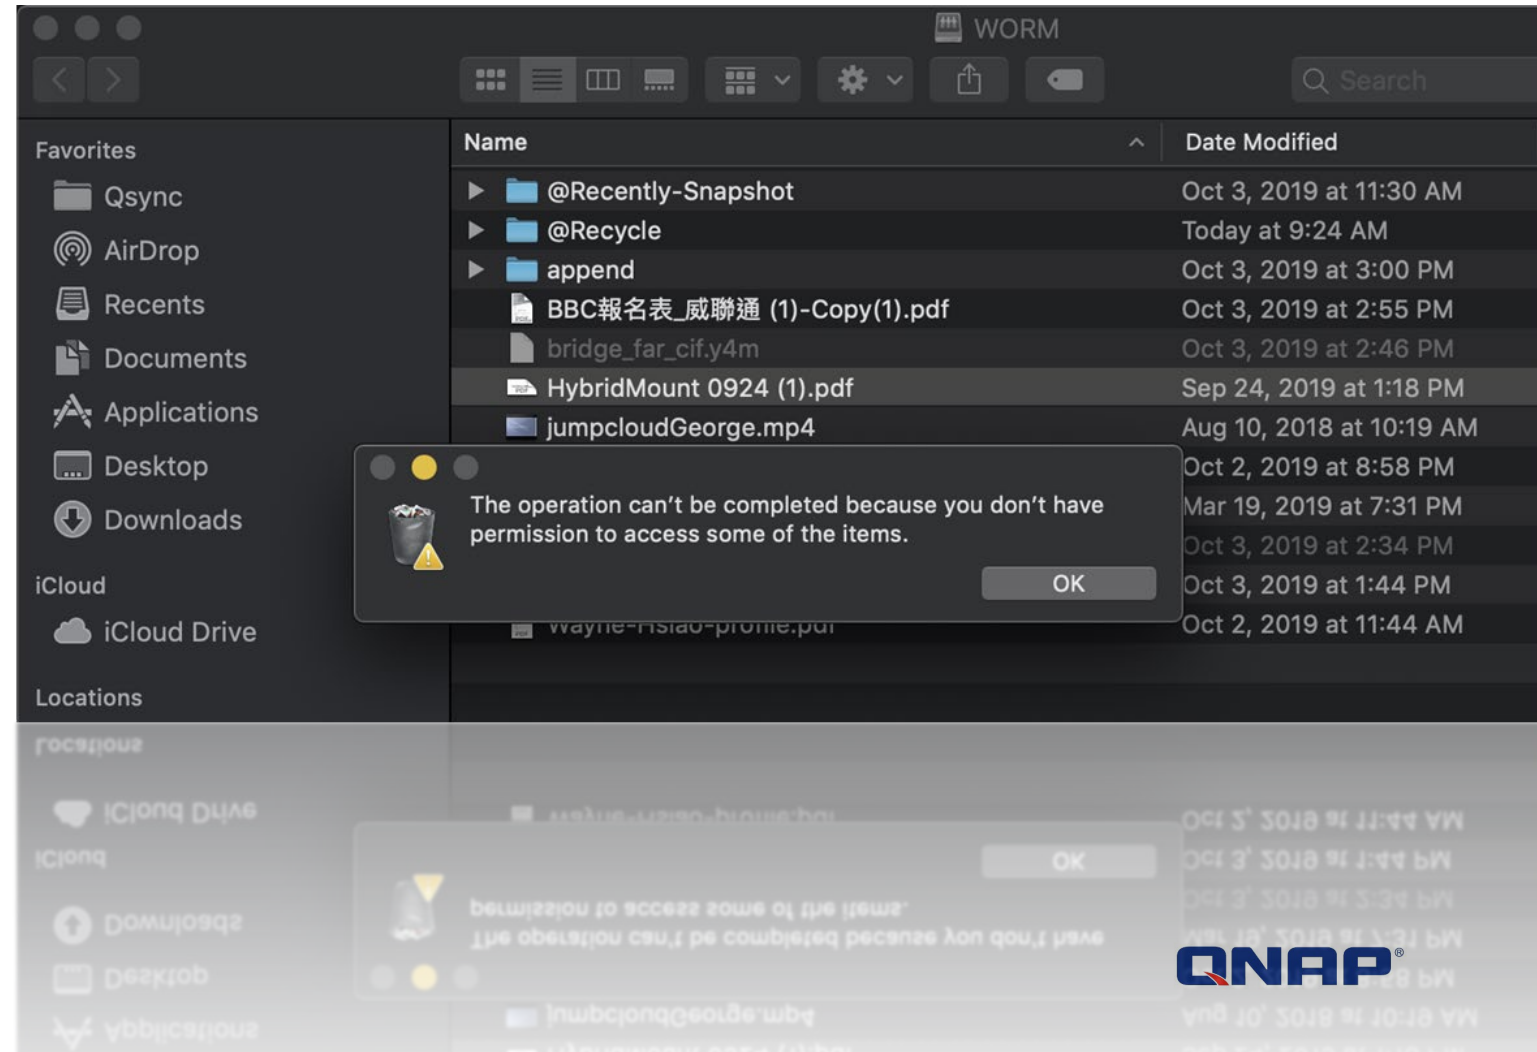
WORM

Search

Favorites
Qsync
AirDrop
Recents
Documents
Applications
Desktop
Downloads
iCloud
iCloud Drive
Locations

| Name | Date Modified |
|---|---|
| @Recently-Snapshot | Oct 3, 2019 at 11:30 AM |
| @Recycle | Today at 9:24 AM |
| append | Oct 3, 2019 at 3:00 PM |
| BBC報名表_威聯通 (1)-Copy(1).pdf | Oct 3, 2019 at 2:55 PM |
| bridge_far_cif.y4m | Oct 3, 2019 at 2:46 PM |
| HybridMount 0924 (1).pdf | Sep 24, 2019 at 1:18 PM |
| jumpcloudGeorge.mp4 | Aug 10, 2018 at 10:19 AM |
| | Oct 2, 2019 at 8:58 PM |
| | Mar 19, 2019 at 7:31 PM |
| | Oct 3, 2019 at 2:34 PM |
| | Oct 3, 2019 at 1:44 PM |
| Wayne-Hsiao-profile.pdf | Oct 2, 2019 at 11:44 AM |

The operation can’t be completed because you don’t have permission to access some of the items.

OK

QNAP®